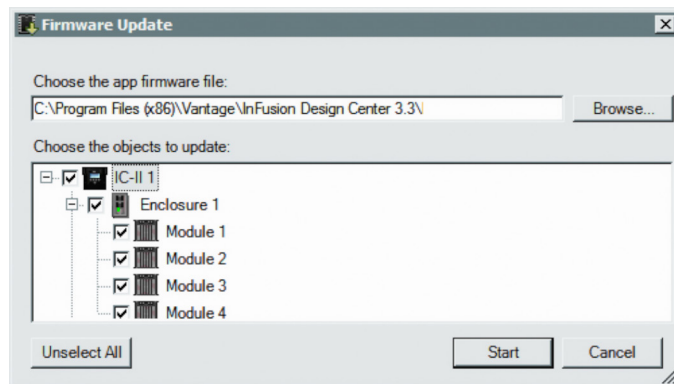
Firmware Update

Choose the app firmware file:

C:\Program Files (x86)\Vantage\InFusion Design Center 3.3\

Browse...

Choose the objects to update:

IC-II 1

Enclosure 1

Module 1

Module 2

Module 3

Module 4

Unselect All

Start

Cancel